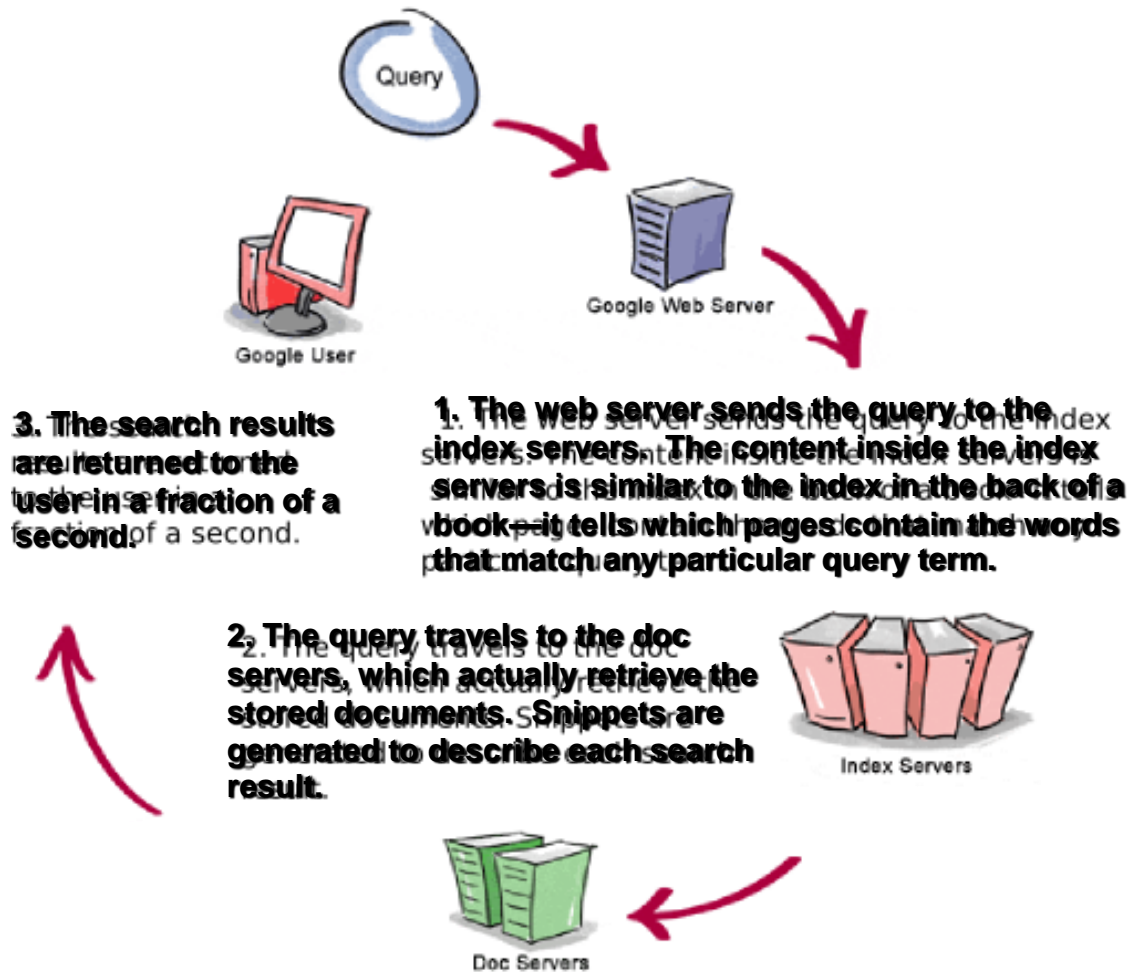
Query

Google Web Server

Google User

3. The search results are returned to the user in a fraction of a second.

1. The web server sends the query to the index servers. The content inside the index servers is similar to the index in the back of a book—it tells which pages contain the words that match any particular query term.

2. The query travels to the doc servers, which actually retrieve the stored documents. Snippets are generated to describe each search result.

Index Servers

Doc Servers